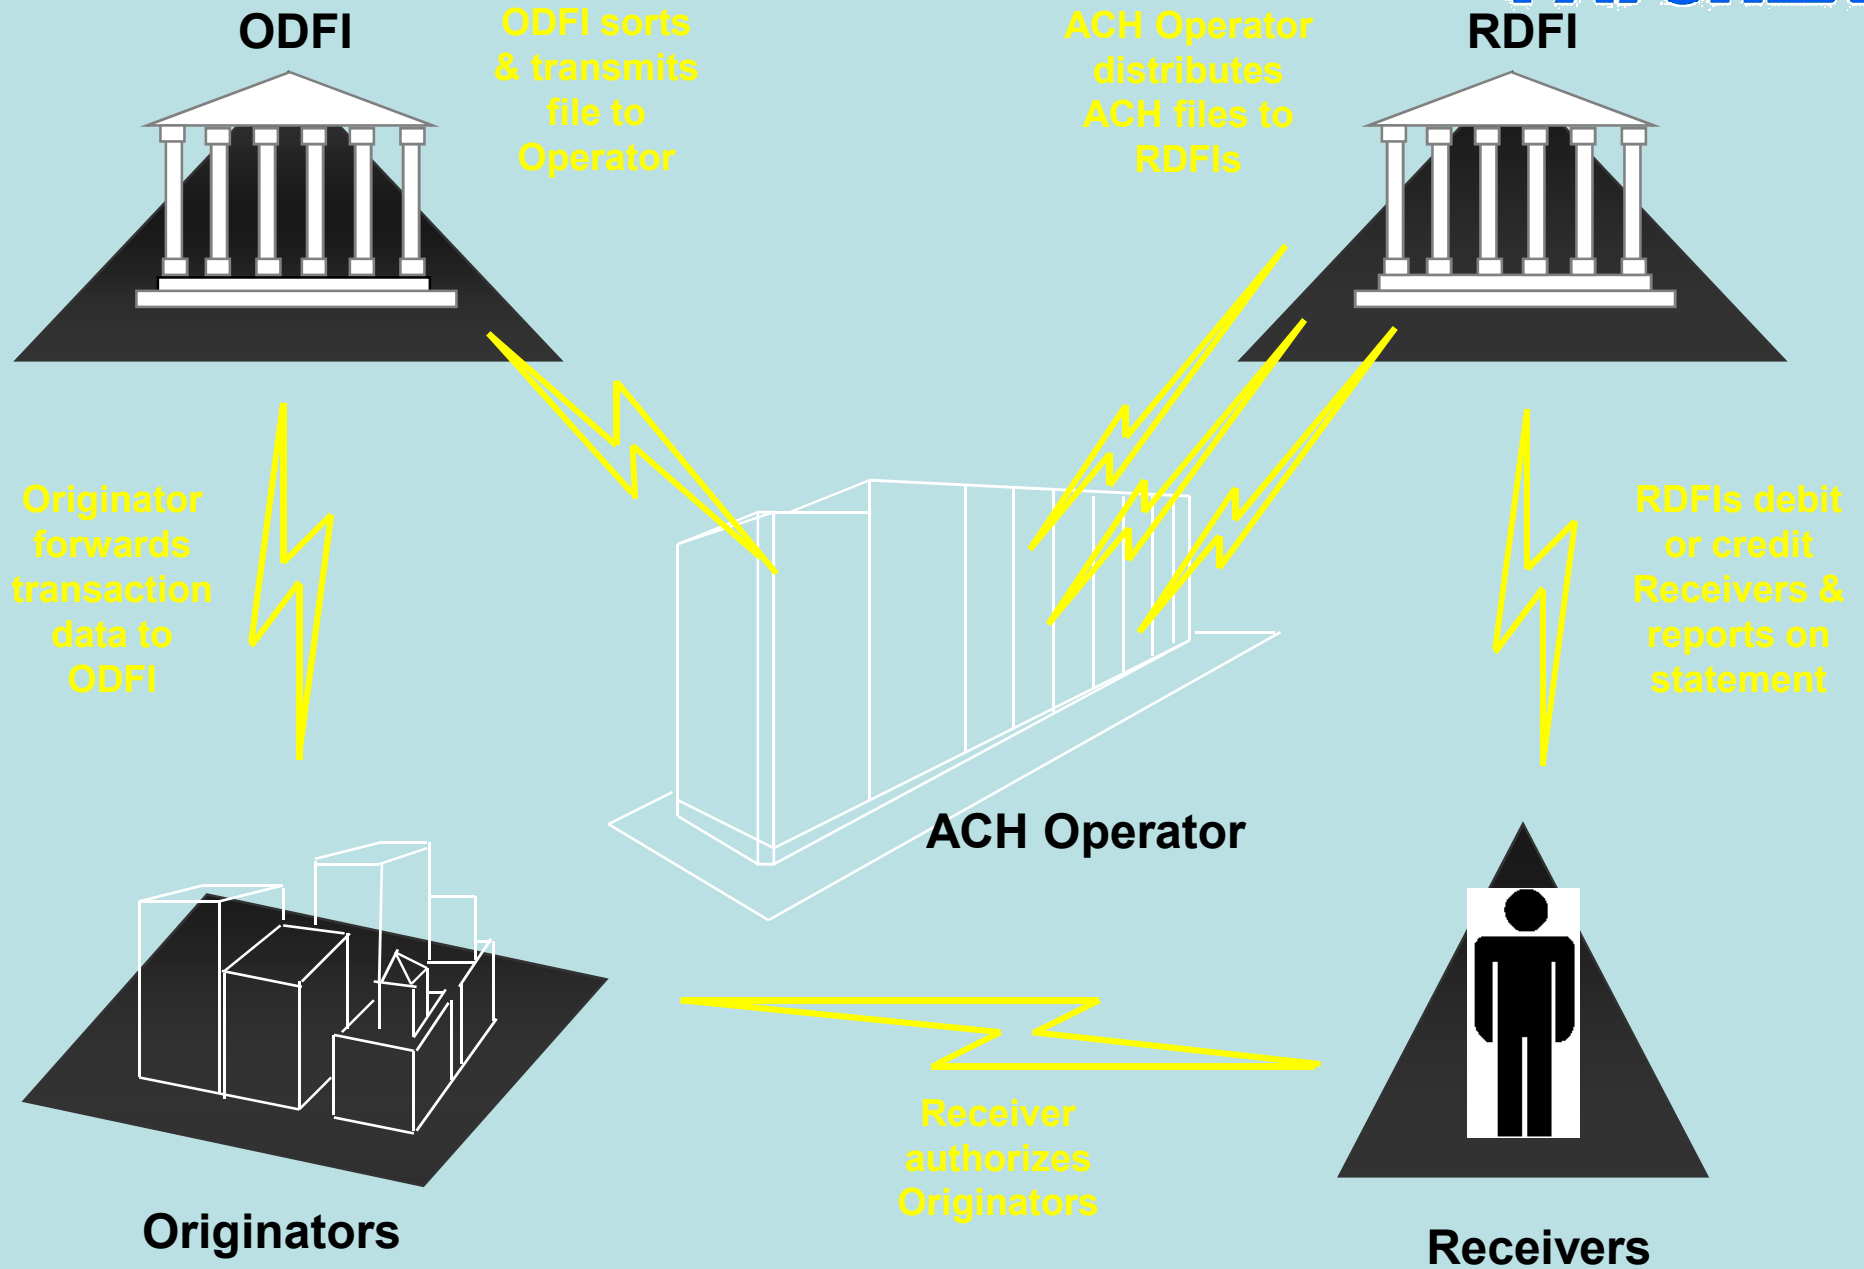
ODFI

ODFI sorts & transmits file to Operator

ACH Operator distributes ACH files to RDFIs

RDFI

Originator forwards transaction data to ODFI

RDFIs debit or credit Receivers & reports on statement

ACH Operator

Receiver authorizes Originators

Originators

Receivers